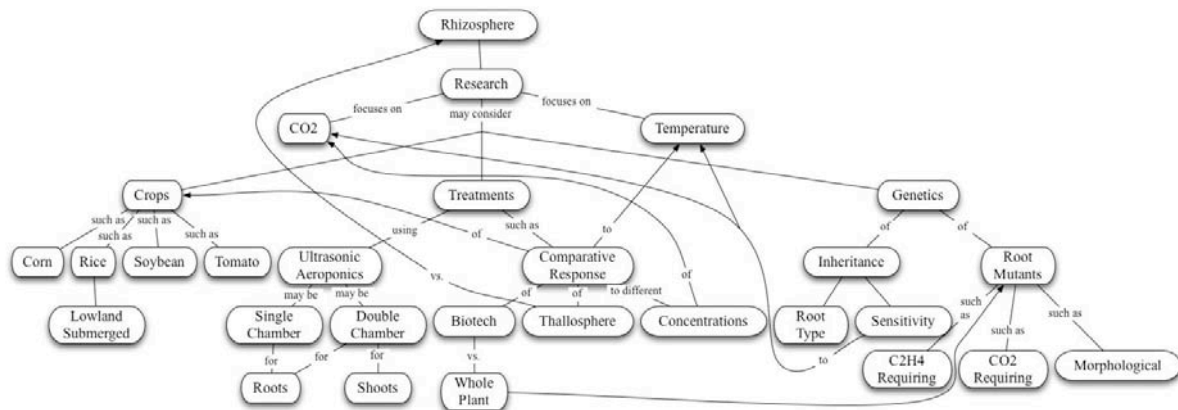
Rhizosphere

Research

focuses on

focuses on

may consider

CO2

Temperature

Crops

Treatments

Genetics

such as

such as

such as

such as

using

such as

of

to

of

of

of

Corn

Rice

Soybean

Tomato

Ultrasonic Aeroponics

Comparative Response

Inheritance

Root Mutants

Lowland Submerged

may be

may be

vs.

of

of

to different

such as

such as

such as

Single Chamber

Double Chamber

Biotech

Thallosphere

Concentrations

Root Type

Sensitivity

for

for

for

vs.

to

Roots

Shoots

Whole Plant

C2H4 Requiring

CO2 Requiring

Morphological